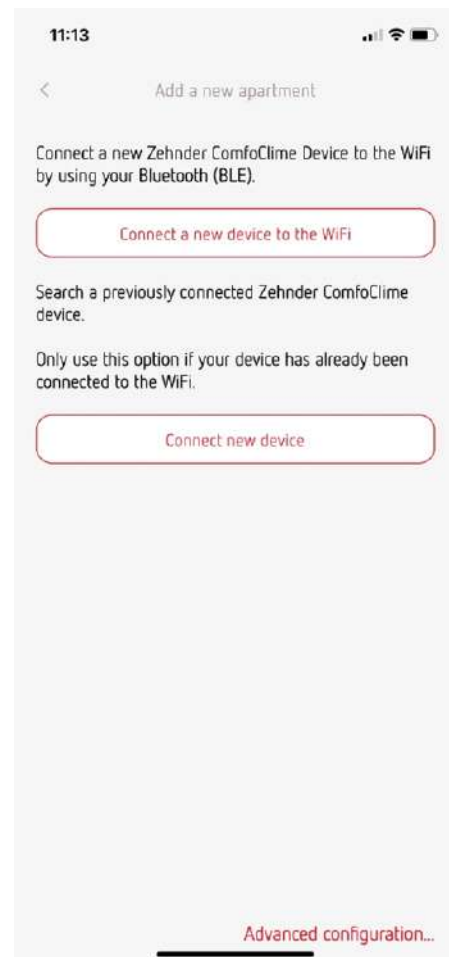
11:13

<

Add a new apartment

Connect a new Zehnder ComfoClime Device to the WiFi by using your Bluetooth (BLE).

Connect a new device to the WiFi

Search a previously connected Zehnder ComfoClime device.

Only use this option if your device has already been connected to the WiFi.

Connect new device

Advanced configuration...